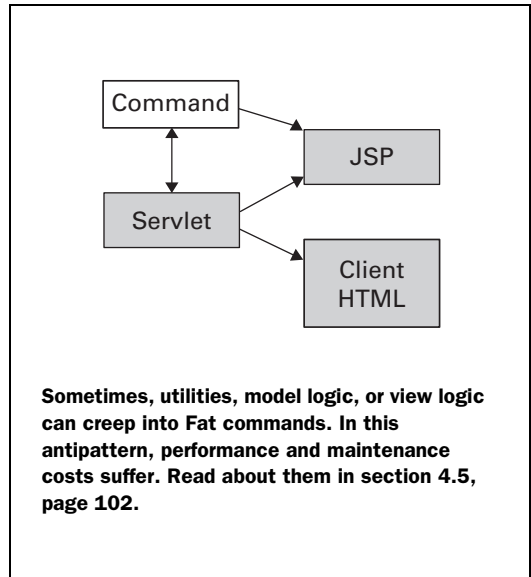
Command

JSP

Servlet

Client HTML

Sometimes, utilities, model logic, or view logic can creep into Fat commands. In this antipattern, performance and maintenance costs suffer. Read about them in section 4.5, page 102.